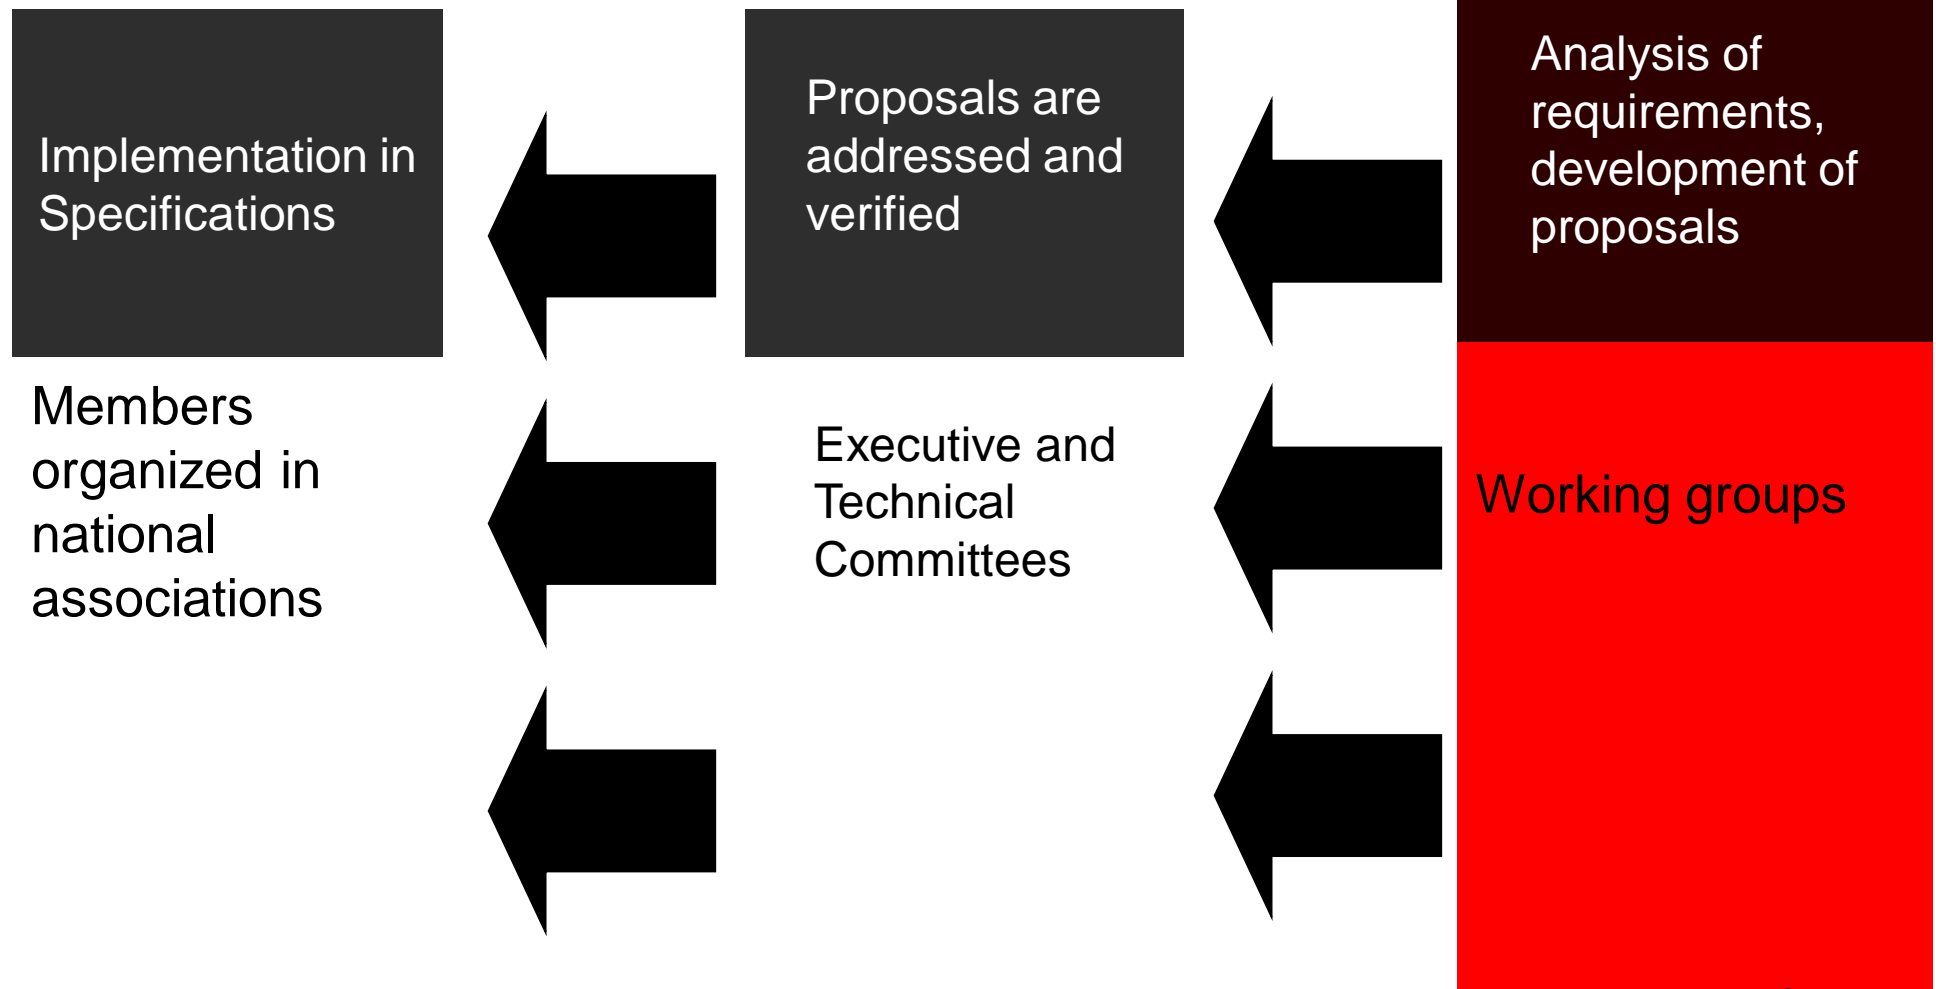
Implementation in Specifications

Proposals are addressed and verified

Analysis of requirements, development of proposals

Members organized in national associations

Executive and Technical Committees

Working groups